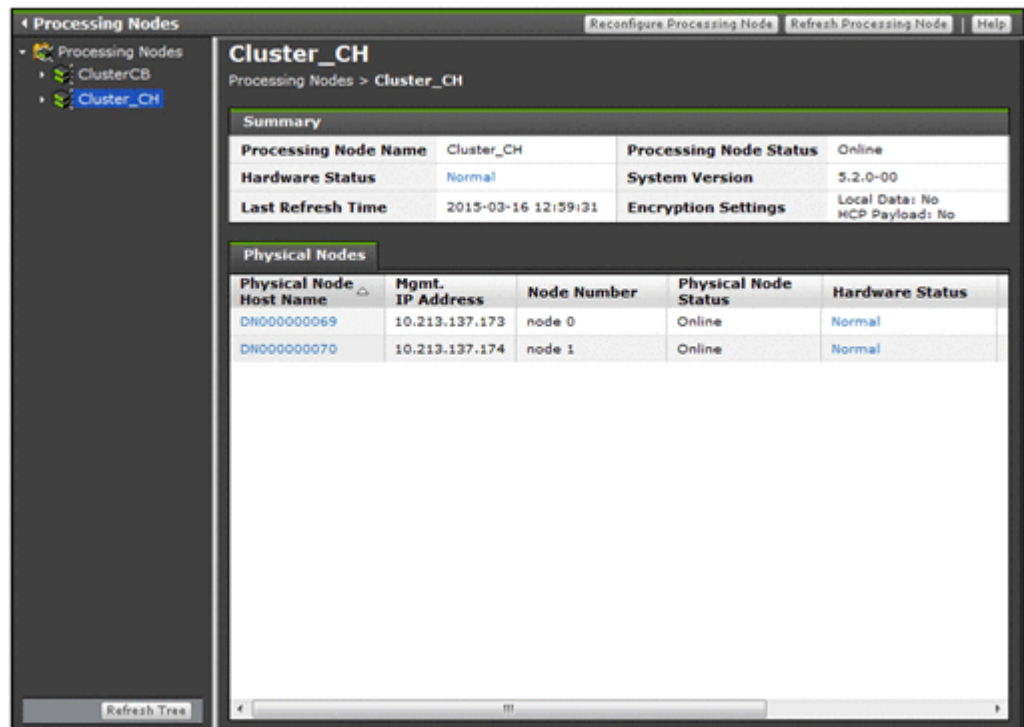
Processing Nodes

Reconfigure Processing Node | Refresh Processing Node | Help

Processing Nodes
ClusterCB
Cluster_CH

Cluster_CH
Processing Nodes > Cluster_CH

Summary

| Processing Node Name | Cluster_CH | Processing Node Status | Online |
|---|---|---|---|
| Hardware Status | Normal | System Version | 5.2.0-00 |
| Last Refresh Time | 2015-03-16 12:59:31 | Encryption Settings | Local Data: No HCP Payload: No |

Physical Nodes

| Physical Node Host Name | Mgmt. IP Address | Node Number | Physical Node Status | Hardware Status |
|---|---|---|---|---|
| DN000000069 | 10.213.137.173 | node 0 | Online | Normal |
| DN000000070 | 10.213.137.174 | node 1 | Online | Normal |

Refresh Tree